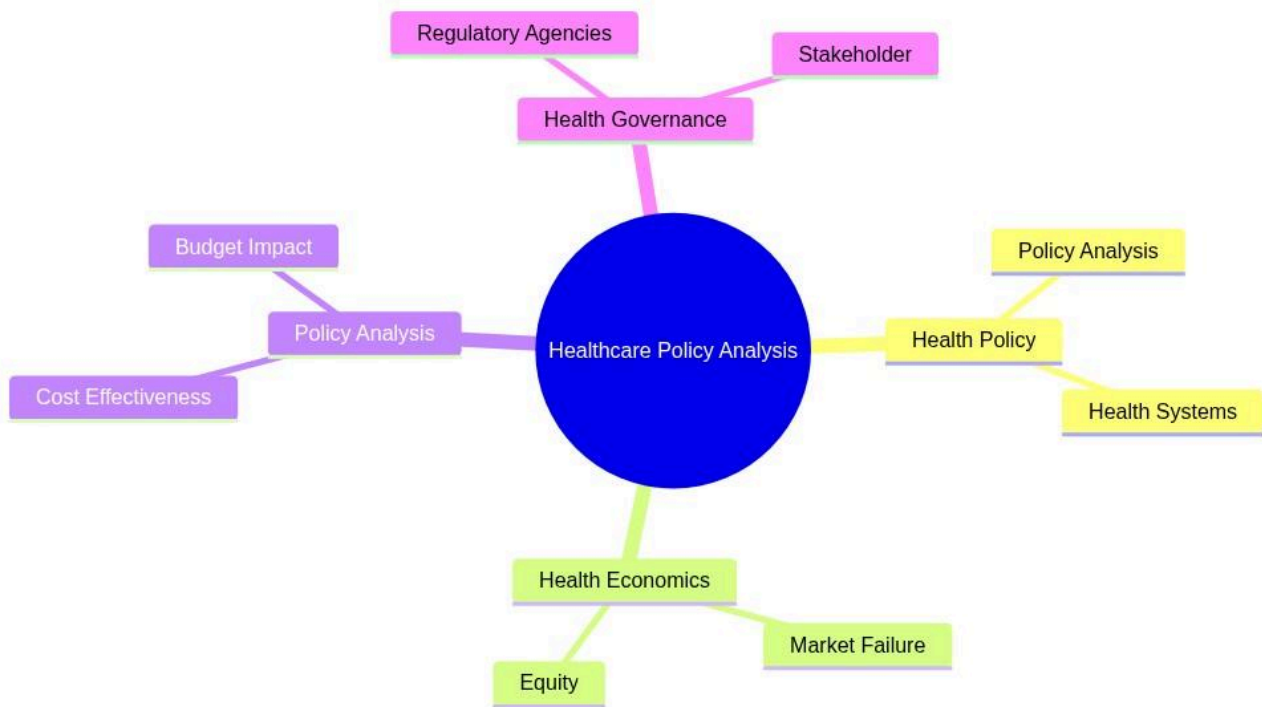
Healthcare Policy Analysis

Health Governance

Regulatory Agencies

Stakeholder

Health Policy

Policy Analysis

Health Systems

Health Economics

Equity

Market Failure

Policy Analysis

Budget Impact

Cost Effectiveness